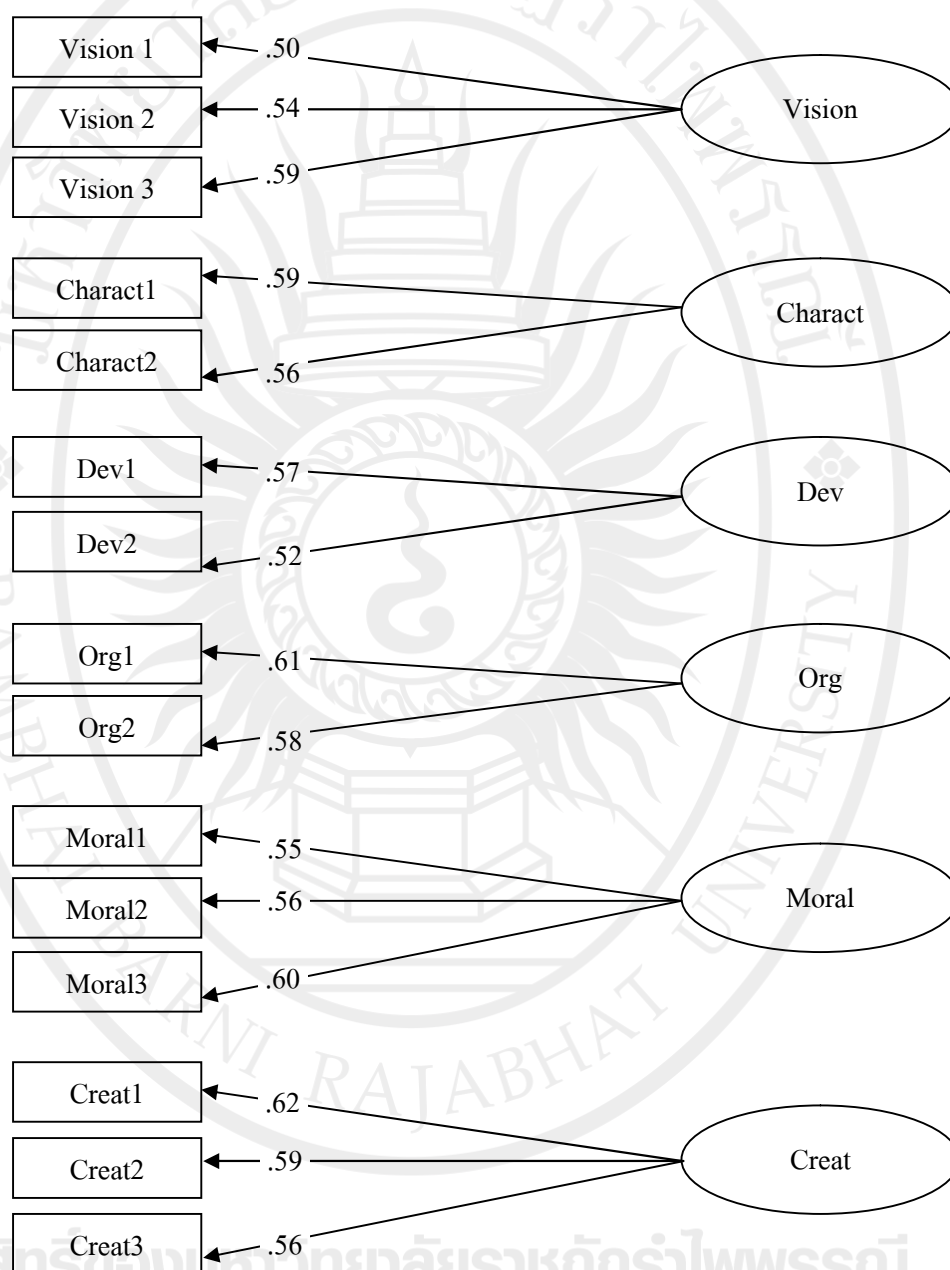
Vision 1
.50
Vision 2
.54
Vision
Vision 3
.59

Charact1
.59
Charact
Charact2
.56

Dev1
.57
Dev
Dev2
.52

Org1
.61
Org
Org2
.58

Moral1
.55
Moral2
.56
Moral
Moral3
.60

Creat1
.62
Creat2
.59
Creat
Creat3
.56

RAJABHAT
UNIVERSITY
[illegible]